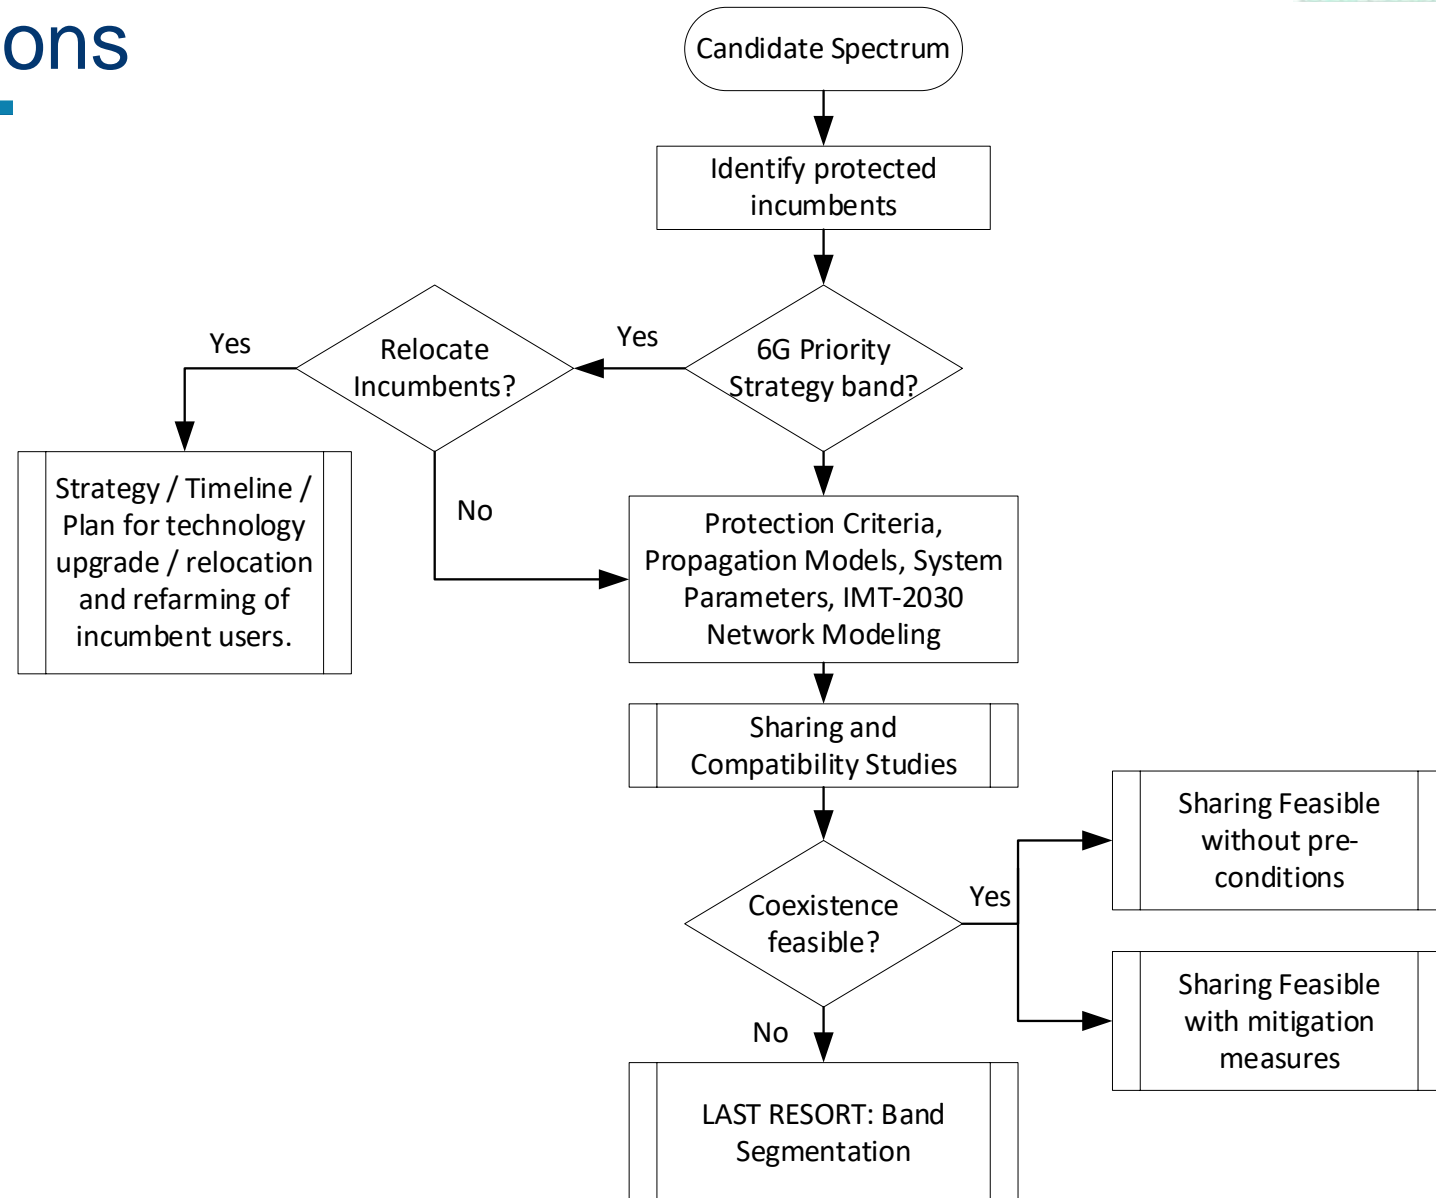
ons

Candidate Spectrum

Identify protected incumbents

6G Priority Strategy band?

Yes

Relocate Incumbents?

Yes

Strategy / Timeline / Plan for technology upgrade / relocation and refarming of incumbent users.

No

Protection Criteria, Propagation Models, System Parameters, IMT-2030 Network Modeling

Sharing and Compatibility Studies

Coexistence feasible?

Yes

Sharing Feasible without pre-conditions

Sharing Feasible with mitigation measures

No

LAST RESORT: Band Segmentation